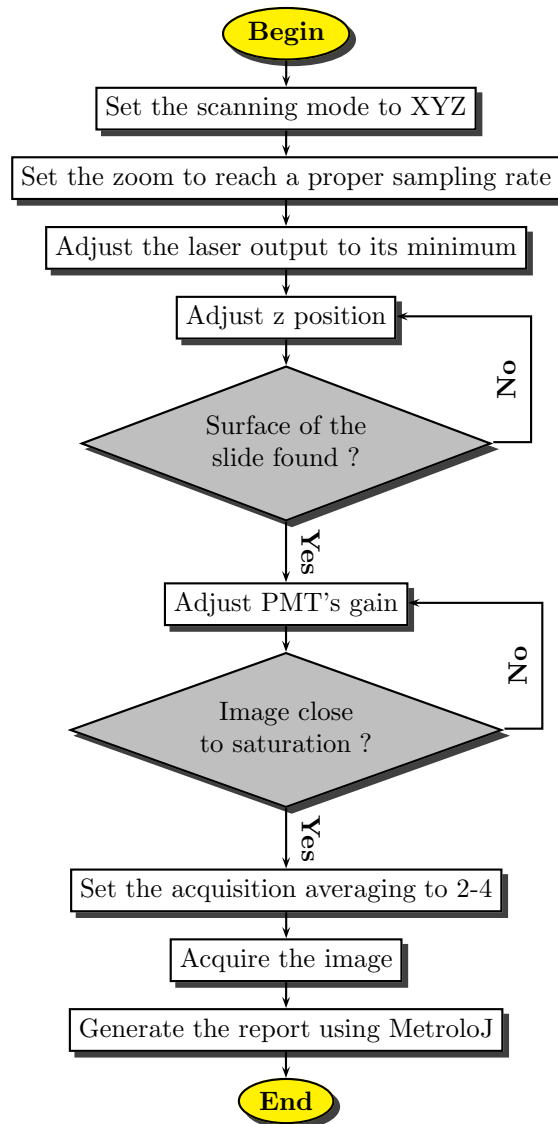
Begin

Set the scanning mode to XYZ

Set the zoom to reach a proper sampling rate

Adjust the laser output to its minimum

Adjust z position

Surface of the slide found ?

No

Yes

Adjust PMT's gain

Image close to saturation ?

No

Yes

Set the acquisition averaging to 2-4

Acquire the image

Generate the report using MetroloJ

End